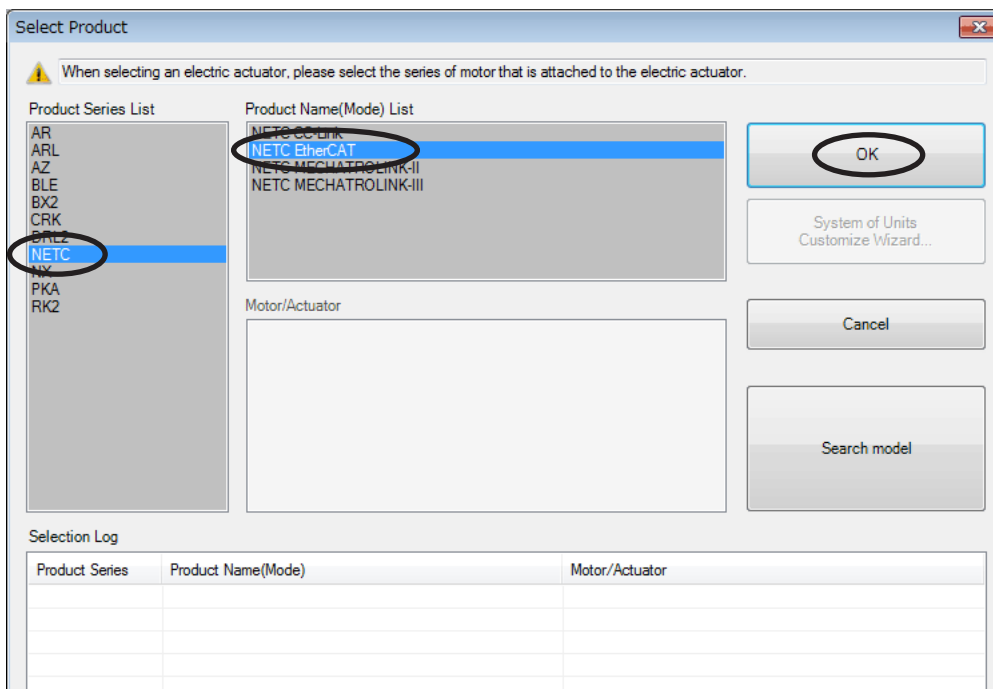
Select Product

When selecting an electric actuator, please select the series of motor that is attached to the electric actuator.

Product Series List
AR
ARL
AZ
BLE
BX2
CRK
DRL2
NETC
NX
PKA
RK2

Product Name(Mode) List
NETC CC-Link
NETC EtherCAT
NETC MECHATROLINK-II
NETC MECHATROLINK-III

Motor/Actuator

OK

System of Units Customize Wizard...

Cancel

Search model

Selection Log

| Product Series | Product Name(Mode) | Motor/Actuator |
|---|---|---|
| | | |
| | | |
| | | |
| | | |
| | | |